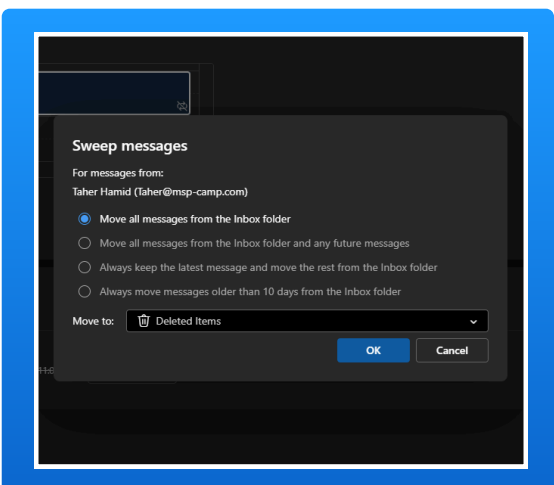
Sweep messages

For messages from:

Taher Hamid (Taher@msp-camp.com)

Move all messages from the Inbox folder

Move all messages from the Inbox folder and any future messages

Always keep the latest message and move the rest from the Inbox folder

Always move messages older than 10 days from the Inbox folder

Move to: Deleted Items

OK

Cancel